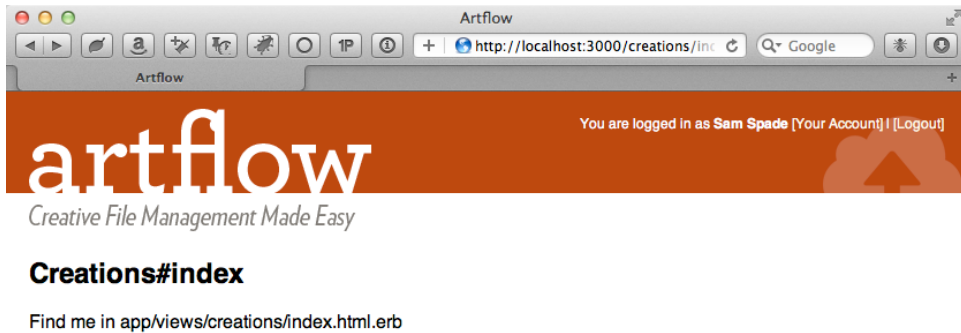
Artflow

http://localhost:3000/creations/inc

Google

Artflow

You are logged in as **Sam Spade** [Your Account] | [Logout]

artflow

Creative File Management Made Easy

Creations#index

Find me in app/views/creations/index.html.erb